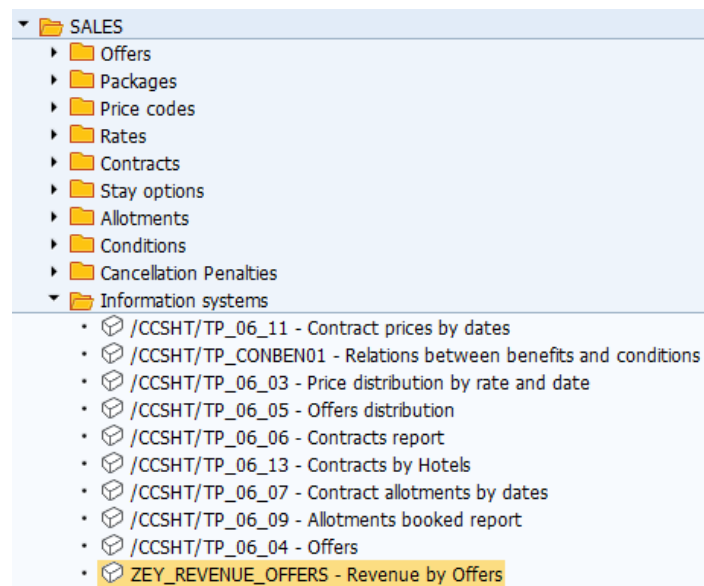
SALES
Offers
Packages
Price codes
Rates
Contracts
Stay options
Allotments
Conditions
Cancellation Penalties
Information systems
/CCSHT/TP_06_11 - Contract prices by dates
/CCSHT/TP_CONBEN01 - Relations between benefits and conditions
/CCSHT/TP_06_03 - Price distribution by rate and date
/CCSHT/TP_06_05 - Offers distribution
/CCSHT/TP_06_06 - Contracts report
/CCSHT/TP_06_13 - Contracts by Hotels
/CCSHT/TP_06_07 - Contract allotments by dates
/CCSHT/TP_06_09 - Allotments booked report
/CCSHT/TP_06_04 - Offers
ZEY_REVENUE_OFFERS - Revenue by Offers